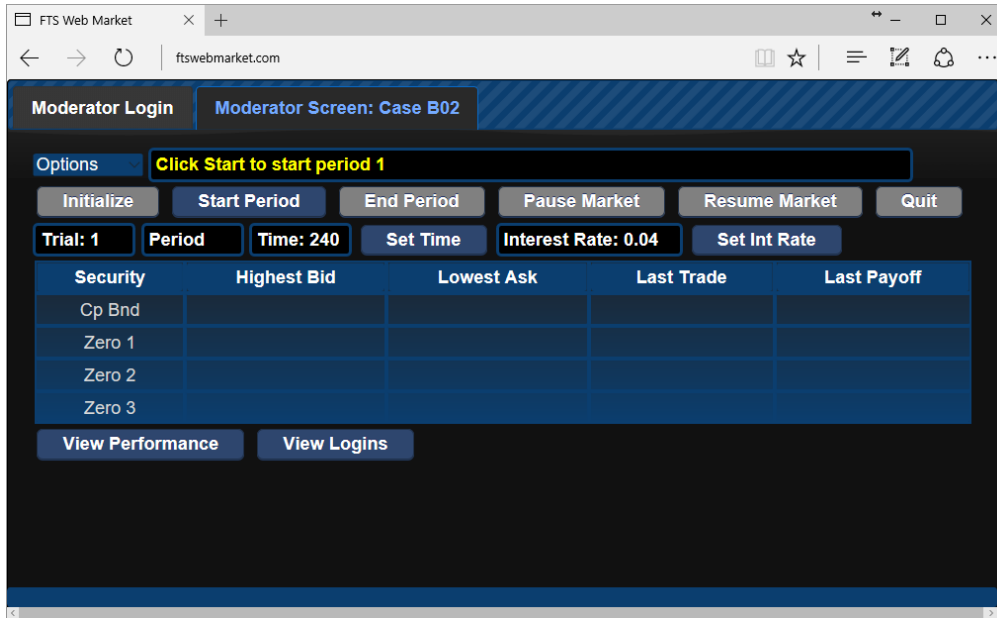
FTS Web Market

ftswebmarket.com

Moderator Login

Moderator Screen: Case B02

Options

Click Start to start period 1

Initialize

Start Period

End Period

Pause Market

Resume Market

Quit

Trial: 1

Period

Time: 240

Set Time

Interest Rate: 0.04

Set Int Rate

| Security | Highest Bid | Lowest Ask | Last Trade | Last Payoff |
|---|---|---|---|---|
| Cp Bnd | | | | |
| Zero 1 | | | | |
| Zero 2 | | | | |
| Zero 3 | | | | |

View Performance

View Logins